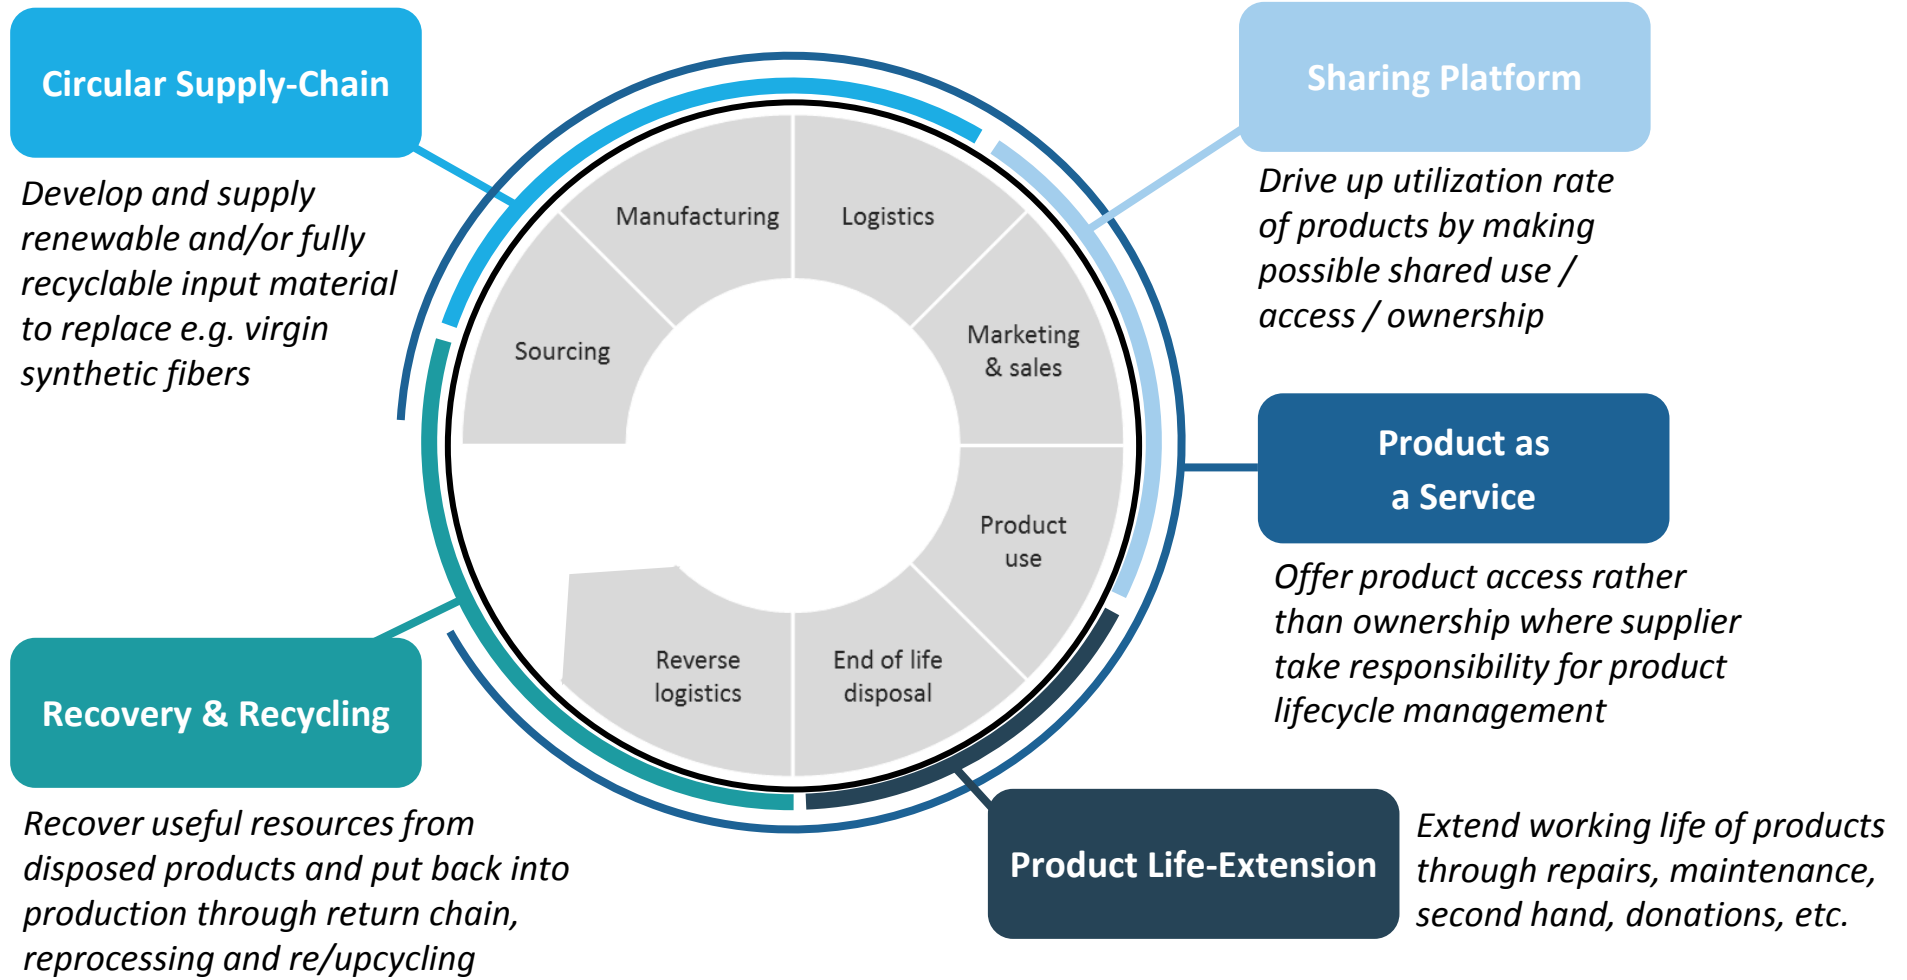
Circular Supply-Chain

Develop and supply renewable and/or fully recyclable input material to replace e.g. virgin synthetic fibers

Sharing Platform

Drive up utilization rate of products by making possible shared use / access / ownership

Manufacturing

Logistics

Sourcing

Marketing & sales

Product use

End of life disposal

Reverse logistics

Product as a Service

Offer product access rather than ownership where supplier take responsibility for product lifecycle management

Recovery & Recycling

Recover useful resources from disposed products and put back into production through return chain, reprocessing and re/upcycling

Product Life-Extension

Extend working life of products through repairs, maintenance, second hand, donations, etc.